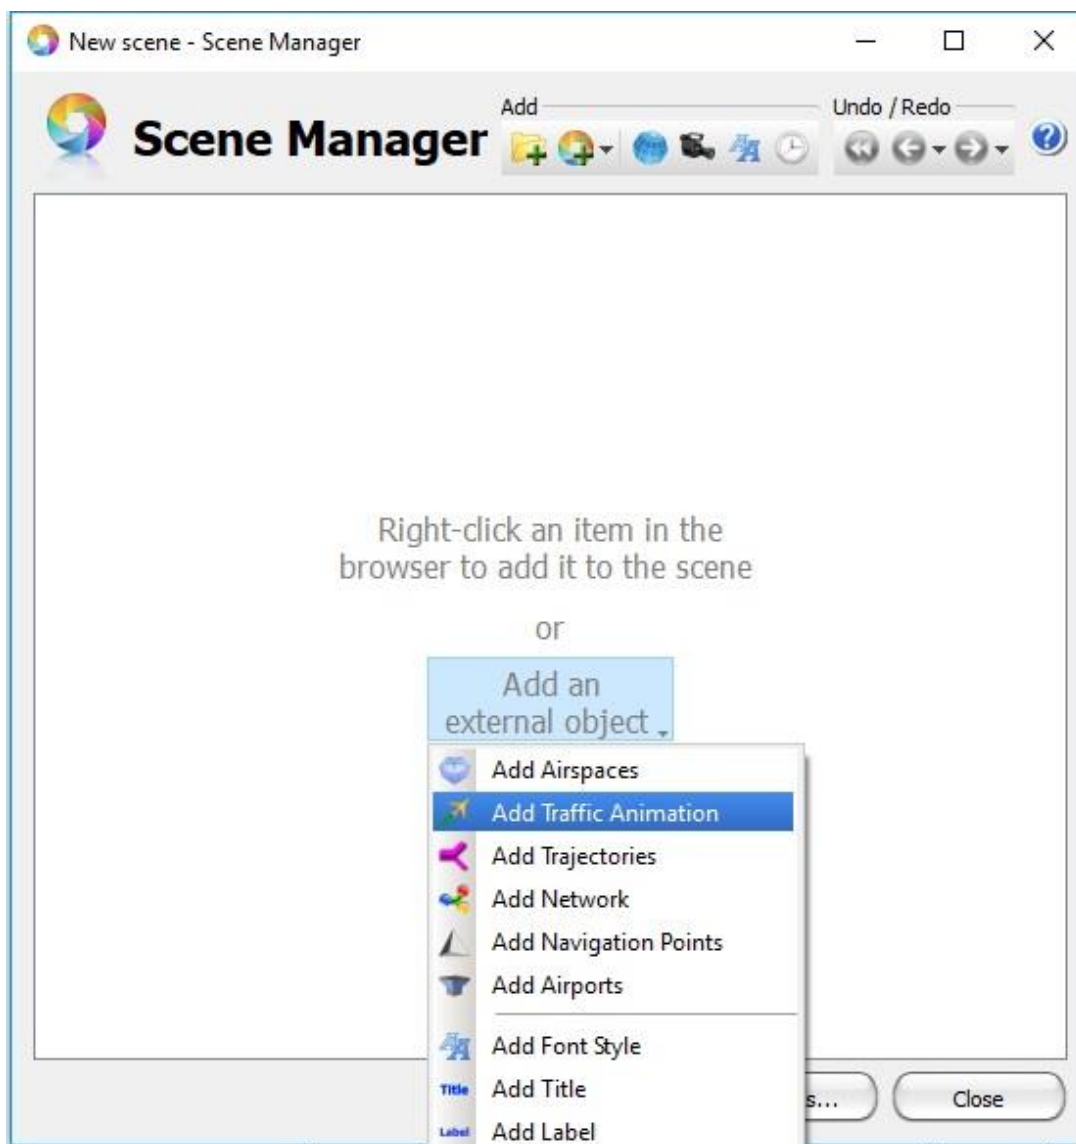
New scene - Scene Manager

Scene Manager

Add

Undo / Redo

Right-click an item in the browser to add it to the scene

or

Add an external object

Add Airspaces
Add Traffic Animation
Add Trajectories
Add Network
Add Navigation Points
Add Airports
Add Font Style
Title Add Title
Label Add Label

s...

Close